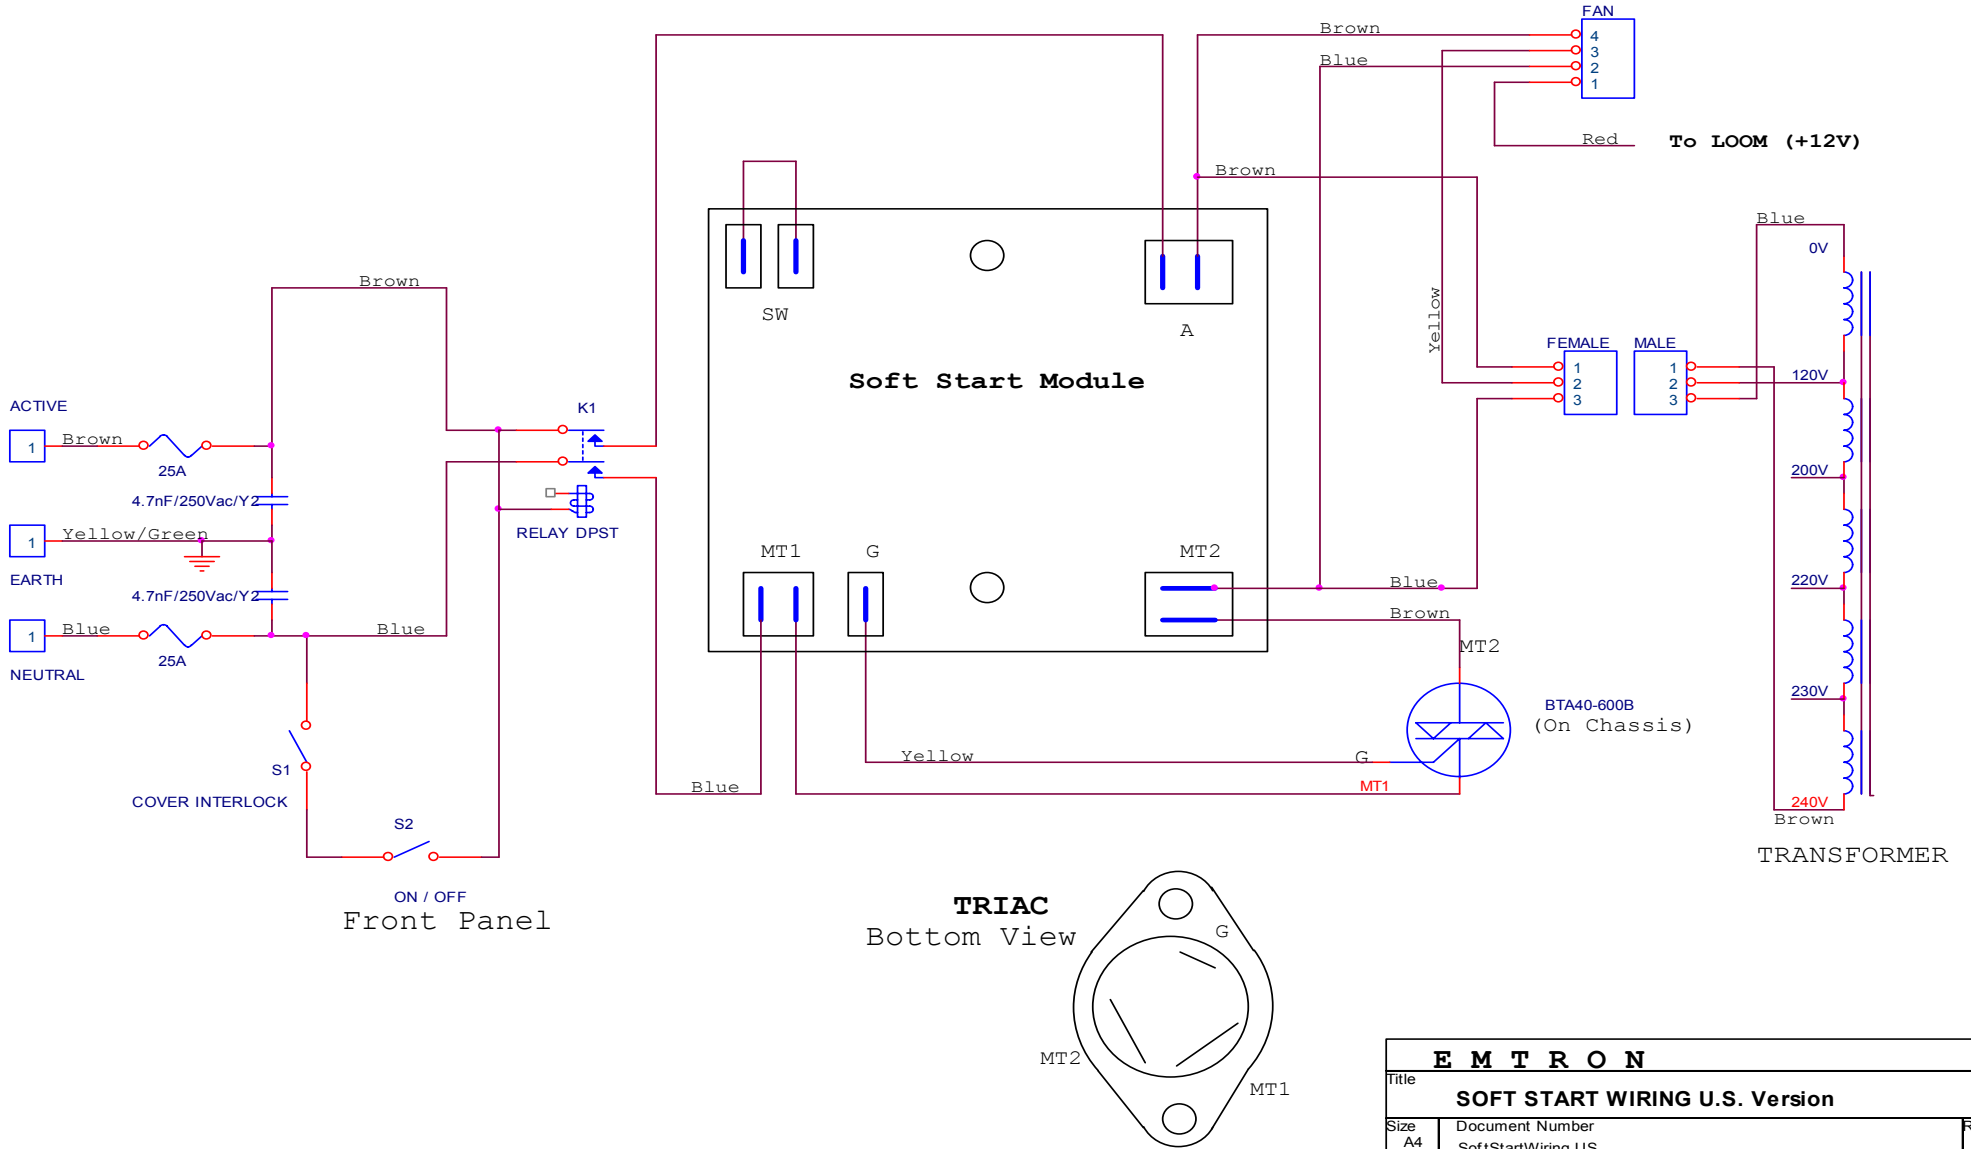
FAN
4
3
2
1
Brown
Blue
Red
To LOOM (+12V)
Brown
Blue
0V
Yellow
FEMALE
MALE
1
2
3
1
2
3
120V
200V
220V
230V
240V
Brown
TRANSFORMER
SW
A
Soft Start Module
Brown
ACTIVE
1
Brown
25A
4.7nF/250Vac/Y2
1
Yellow/Green
EARTH
4.7nF/250Vac/Y2
1
Blue
25A
NEUTRAL
Blue
K1
RELAY DPST
MT1
G
MT2
Blue
Brown
MT2
BTA40-600B
(On Chassis)
Yellow
G
MT1
Blue
S1
COVER INTERLOCK
S2
ON / OFF
Front Panel
TRIAC
Bottom View
G
MT2
MT1
E M T R O N
Title
SOFT START WIRING U.S. Version
Size
A4
Document Number
SoftStartWiring US
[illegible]